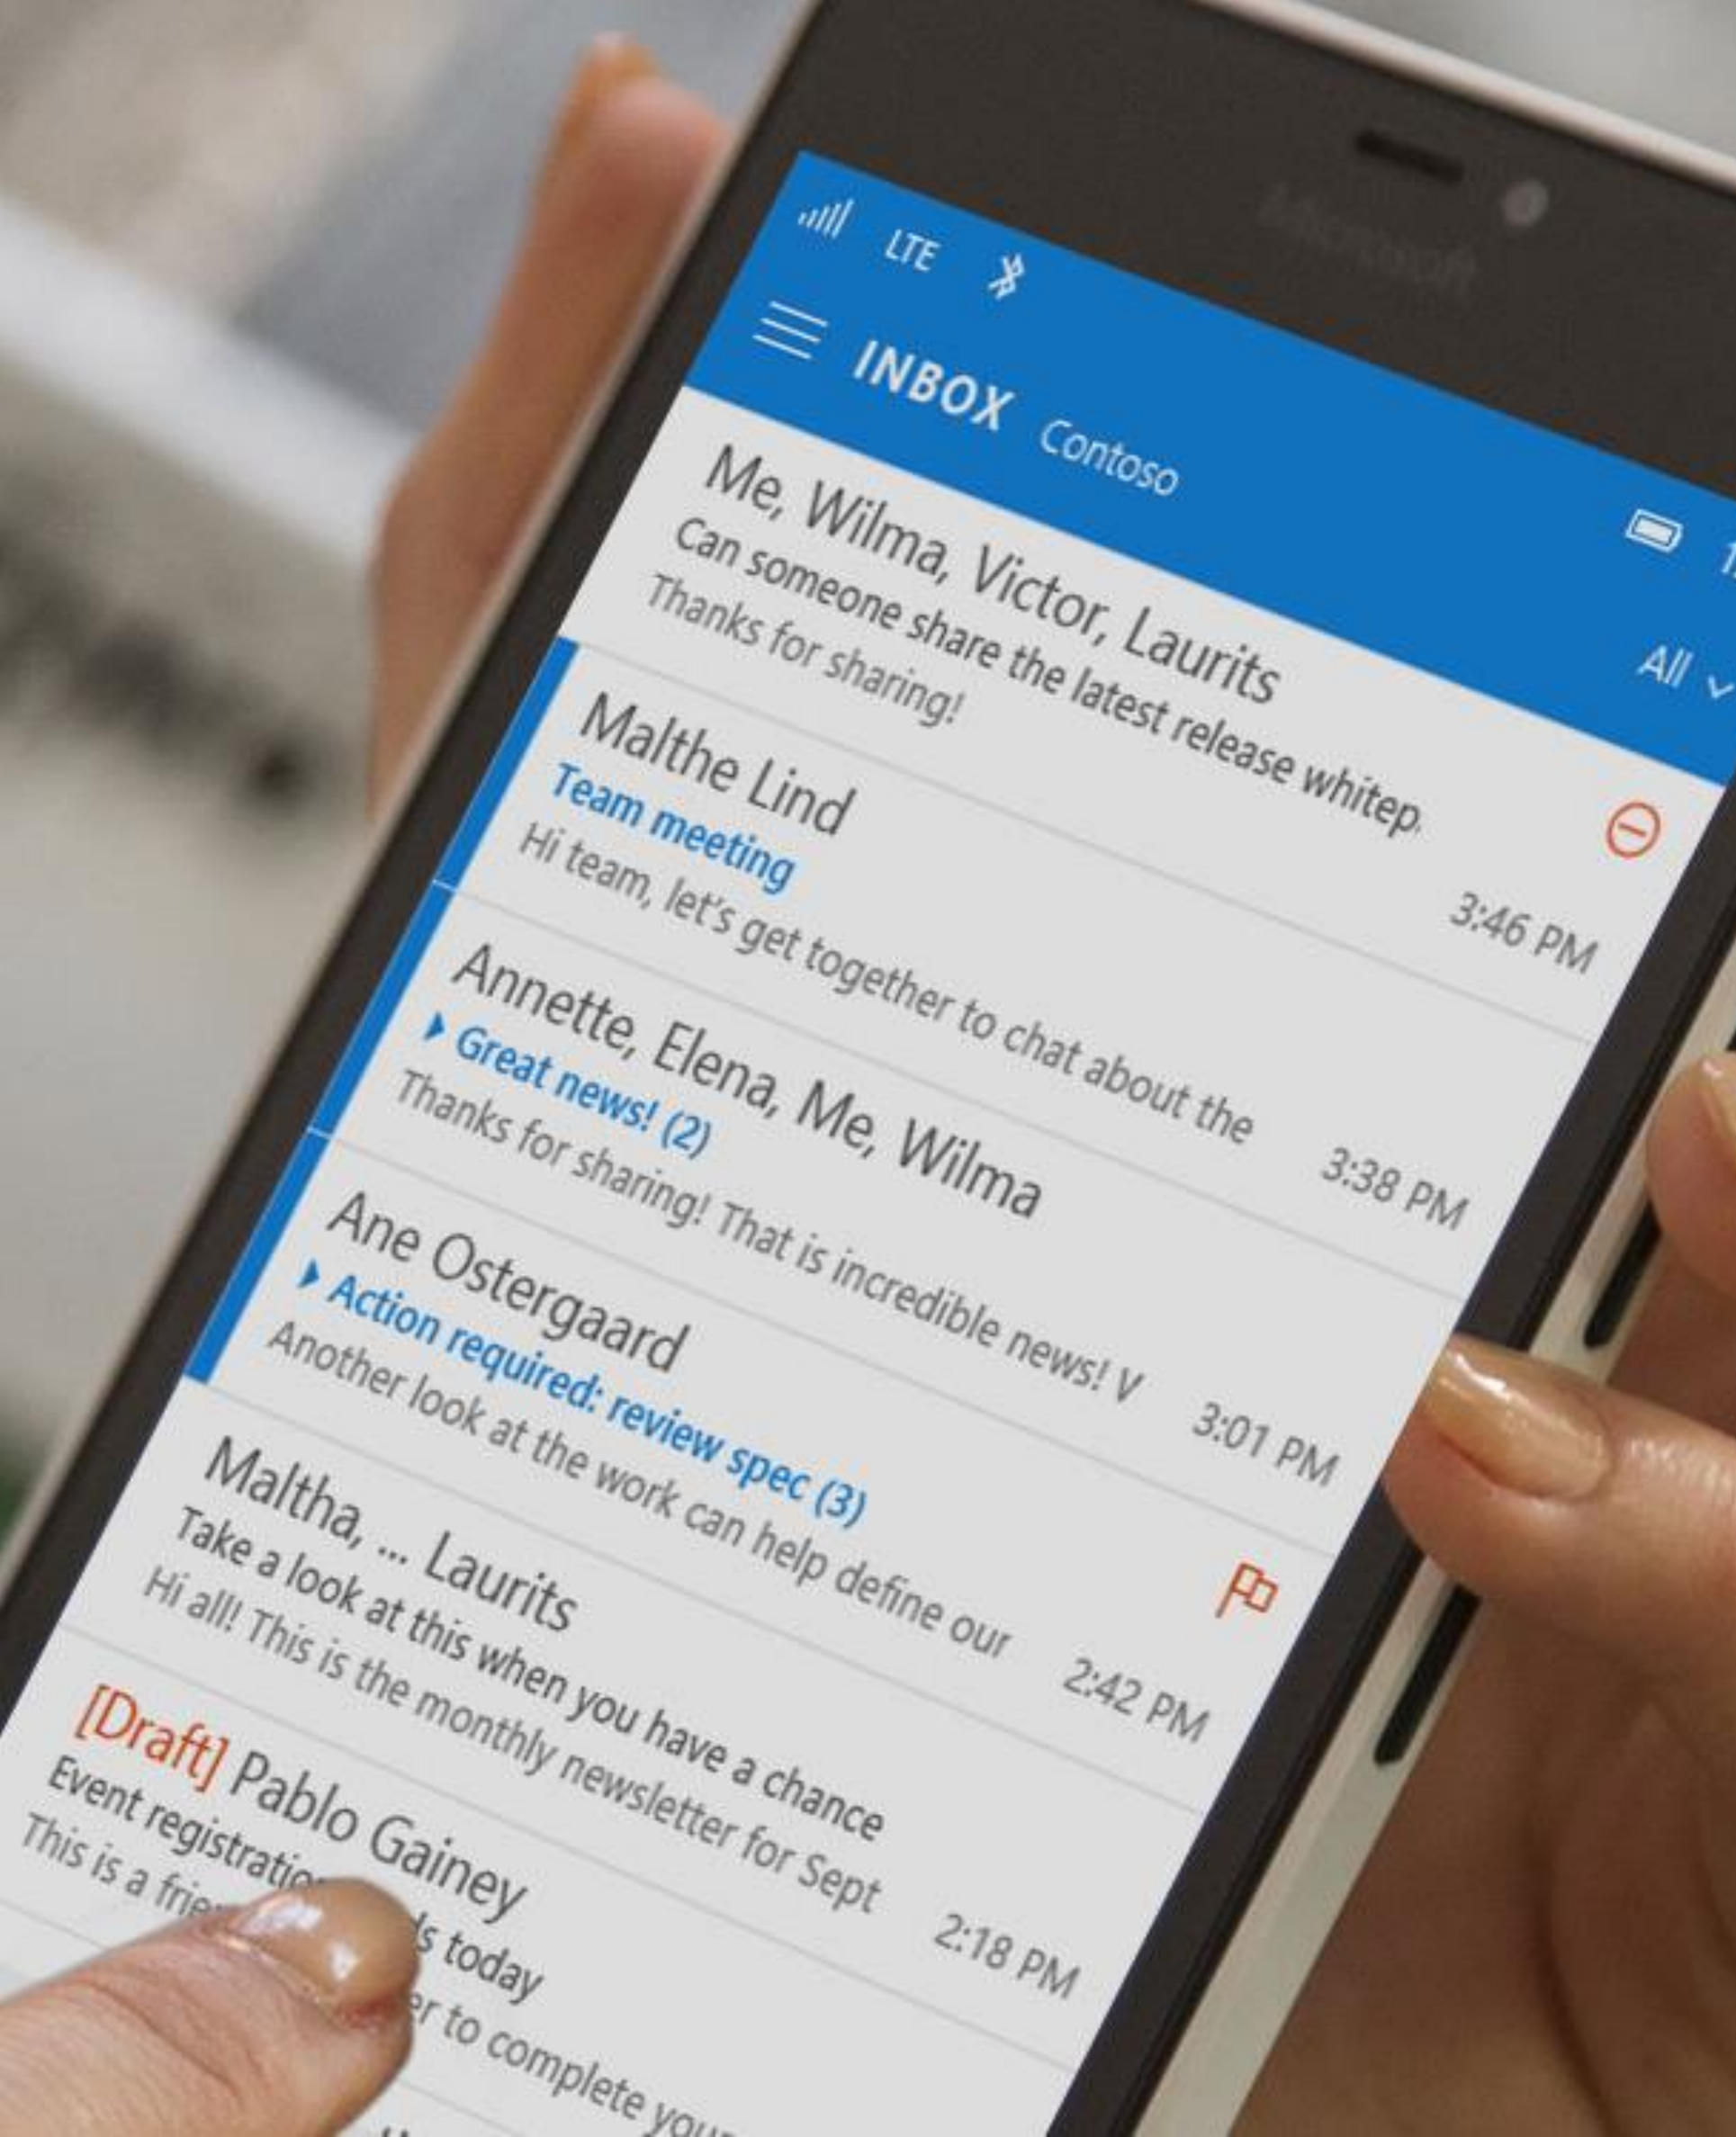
Microsoft

LTE

INBOX Contoso

All

Me, Wilma, Victor, Laurits
Can someone share the latest release whitep
Thanks for sharing!

Malthe Lind
Team meeting
Hi team, let's get together to chat about the
3:46 PM

Annette, Elena, Me, Wilma
Great news! (2)
Thanks for sharing! That is incredible news! V
3:38 PM

Ane Ostergaard
Action required: review spec (3)
Another look at the work can help define our
3:01 PM

Maltha, ... Laurits
Take a look at this when you have a chance
Hi all! This is the monthly newsletter for Sept
2:42 PM

[Draft] Pablo Gainey
Event registratio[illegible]s today
This is a frie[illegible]r to complete you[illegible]
2:18 PM